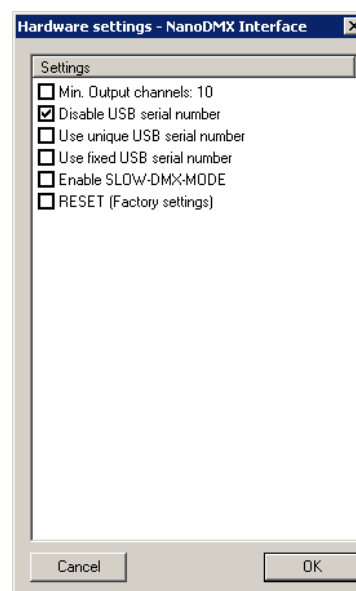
Hardware settings - NanoDMX Interface

Settings

Min. Output channels: 10

Disable USB serial number

Use unique USB serial number

Use fixed USB serial number

Enable SLOW-DMX-MODE

RESET (Factory settings)

Cancel

OK